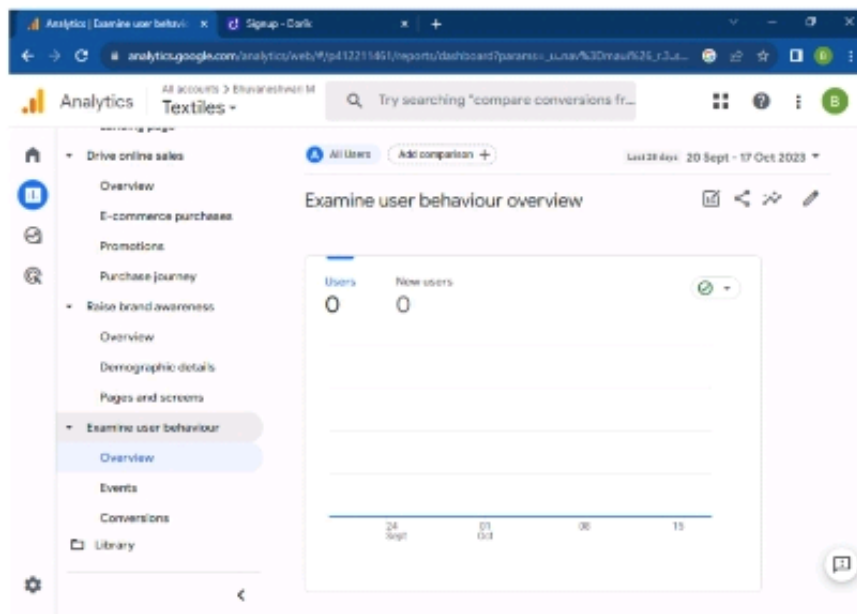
Analytics | Examine user behavi ×
Signup - Cork
×
+
analytics.google.com/analytics/web/#/p412211461/reports/dashboard?params=_u..nav%3Dmaui%26_r.3.a...
B
Analytics
All accounts > Bhuvaneshwari M
Textiles
Try searching "compare conversions fr...
B
Landing page
Drive online sales
Overview
E-commerce purchases
Promotions
Purchase journey
Raise brand awareness
Overview
Demographic details
Pages and screens
Examine user behaviour
Overview
Events
Conversions
Library
A All Users
Add comparison +
Last 28 days 20 Sept - 17 Oct 2023
Examine user behaviour overview
Users
0
New users
0
24
Sept
01
Oct
08
15
<